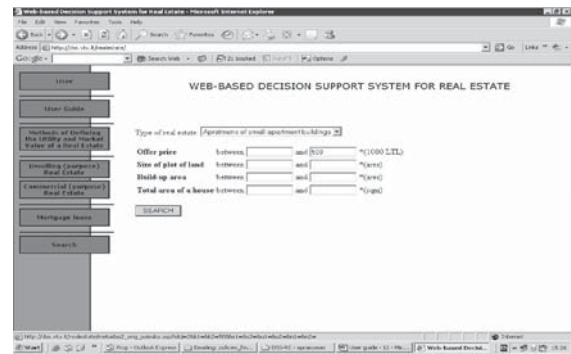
Web-based Decision Support System for Real Estate - Microsoft Internet Explorer
File Edit View Favorites Tools Help
Back Search Favorites
Address http://dss.vtu.lt/realestate/
Go Links
Google Search Web 21 blocked Options

Start
User Guide
Methods of Defining the Utility and Market Value of a Real Estate
Dwelling (purpose) Real Estate
Commercial (purpose) Real Estate
Mortgage loans
Search

WEB-BASED DECISION SUPPORT SYSTEM FOR REAL ESTATE

Type of real estate Apartments of small apartment buildings

| | | | | |
|---|---|---|---|---|
| Offer price | between | | and 500 | *(1000 LTL) |
| Size of plot of land | between | | and | *(ares) |
| Build-up area | between | | and | *(ares) |
| Total area of a house | between | | and | *(sqm) |

SEARCH

http://dss.vtu.lt/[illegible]
Internet
Start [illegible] Web-based Decisi... 15:26